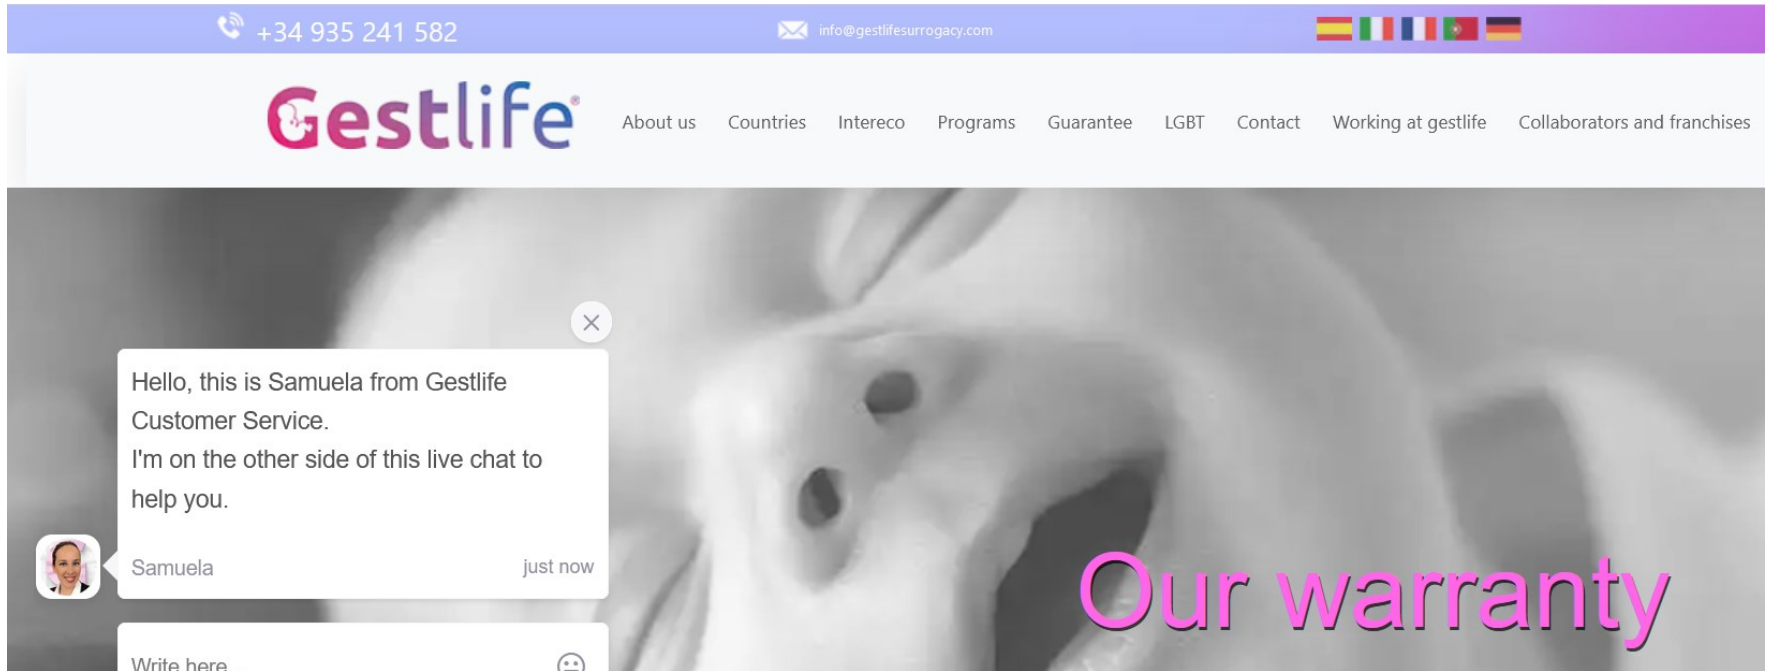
+34 935 241 582

info@gestlifesurrogacy.com

Gestlife

About us Countries Intereco Programs Guarantee LGBT Contact Working at gestlife Collaborators and franchises

Hello, this is Samuela from Gestlife Customer Service.
I'm on the other side of this live chat to help you.

Samuela just now

Write here

Our warranty